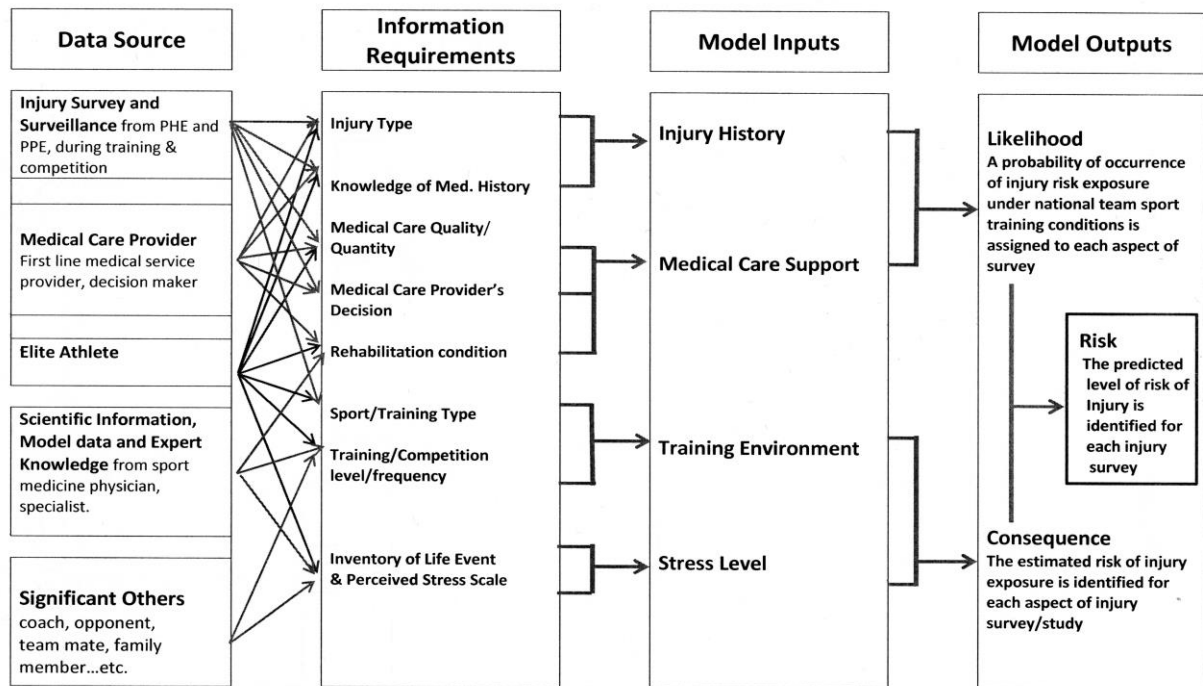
Data Source

Information Requirements

Model Inputs

Model Outputs

Injury Survey and Surveillance from PHE and PPE, during training & competition

Medical Care Provider First line medical service provider, decision maker

Elite Athlete

Scientific Information, Model data and Expert Knowledge from sport medicine physician, specialist.

Significant Others coach, opponent, team mate, family member...etc.

Injury Type

Knowledge of Med. History

Medical Care Quality/ Quantity

Medical Care Provider's Decision

Rehabilitation condition

Sport/Training Type

Training/Competition level/frequency

Inventory of Life Event & Perceived Stress Scale

Injury History

Medical Care Support

Training Environment

Stress Level

Likelihood
A probability of occurrence of injury risk exposure under national team sport training conditions is assigned to each aspect of survey

Risk
The predicted level of risk of Injury is identified for each injury survey

Consequence
The estimated risk of injury exposure is identified for each aspect of injury survey/study